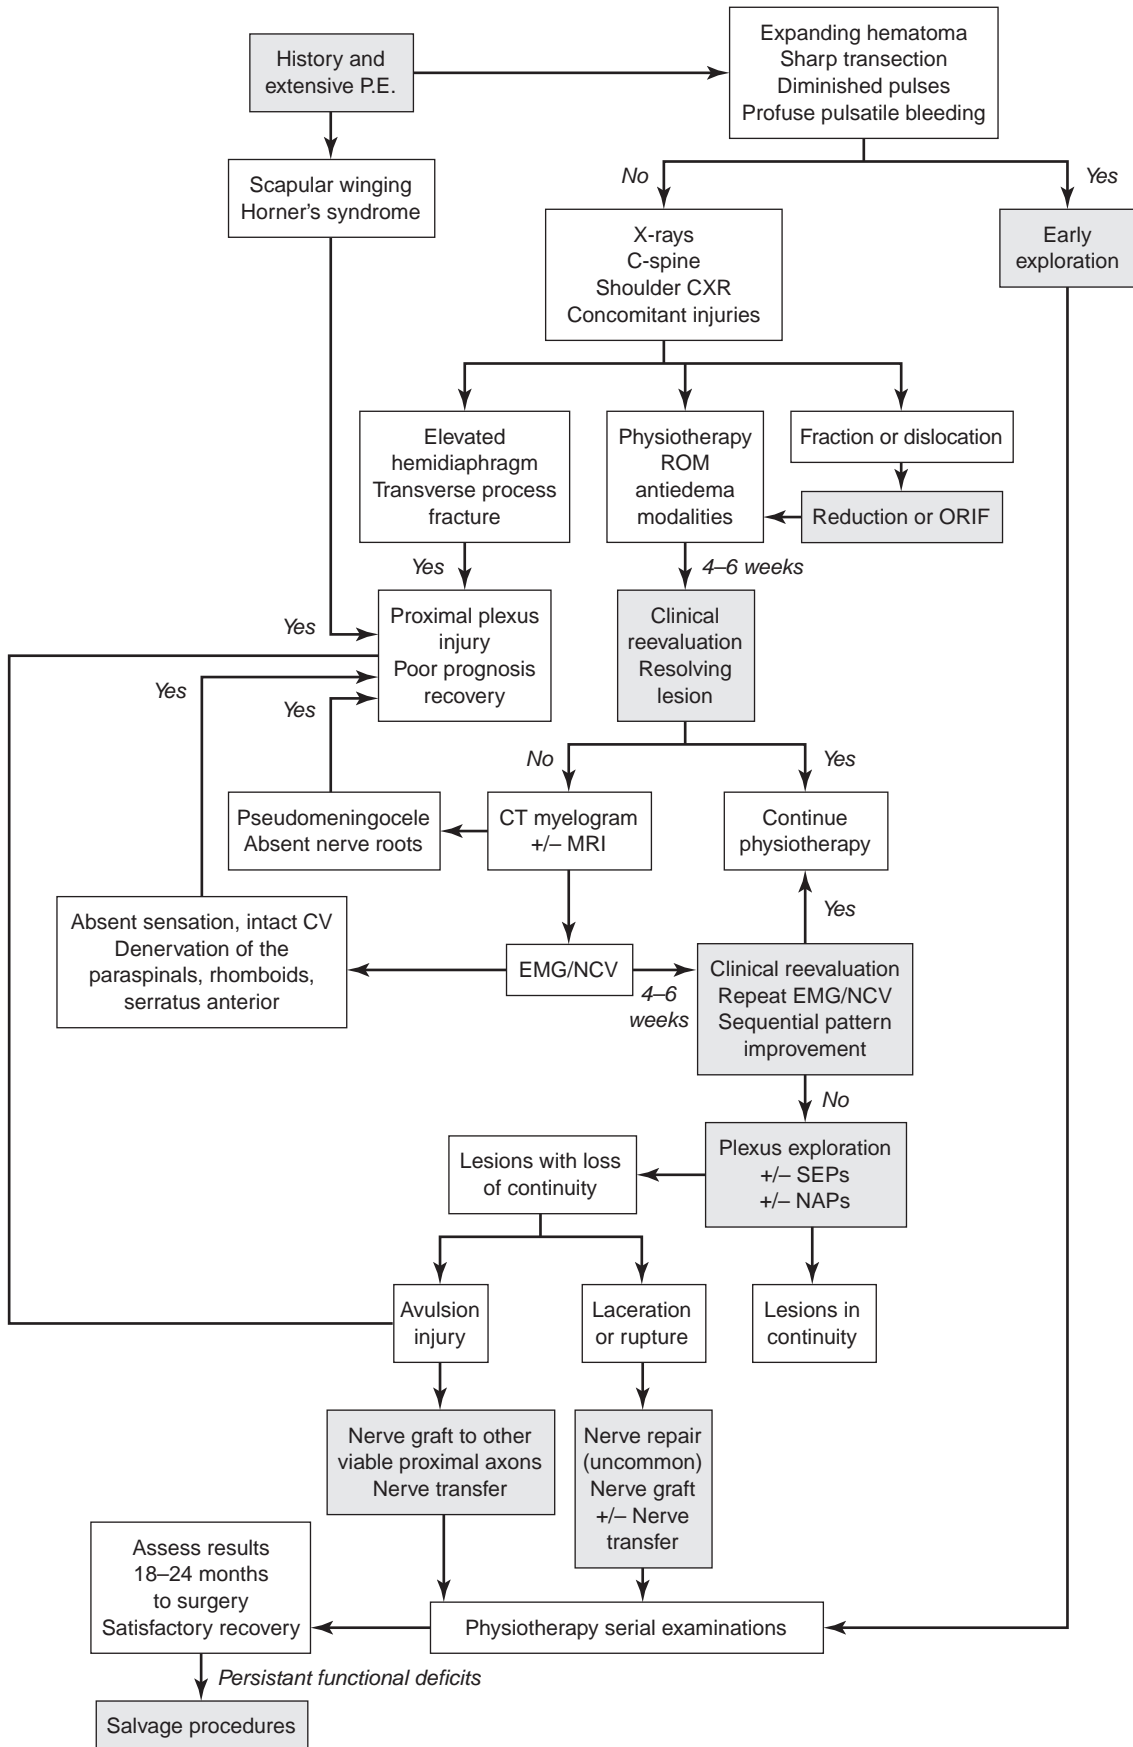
History and extensive P.E.

Expanding hematoma
Sharp transection
Diminished pulses
Profuse pulsatile bleeding

Scapular winging
Horner's syndrome

No

Yes

X-rays
C-spine
Shoulder CXR
Concomitant injuries

Early exploration

Elevated hemidiaphragm
Transverse process fracture

Physiotherapy
ROM
antiedema modalities

Fraction or dislocation

Reduction or ORIF

Yes

4–6 weeks

Yes

Proximal plexus injury
Poor prognosis recovery

Clinical reevaluation
Resolving lesion

Yes

Yes

No

Yes

Pseudomeningocele
Absent nerve roots

CT myelogram
+/– MRI

Continue physiotherapy

Yes

Absent sensation, intact CV
Denervation of the paraspinals, rhomboids, serratus anterior

EMG/NCV

4–6 weeks

Clinical reevaluation
Repeat EMG/NCV
Sequential pattern improvement

No

Lesions with loss of continuity

Plexus exploration
+/– SEPs
+/– NAPs

Avulsion injury

Laceration or rupture

Lesions in continuity

Nerve graft to other viable proximal axons
Nerve transfer

Nerve repair (uncommon)
Nerve graft
+/– Nerve transfer

Assess results
18–24 months to surgery
Satisfactory recovery

Physiotherapy serial examinations

Persistant functional deficits

Salvage procedures